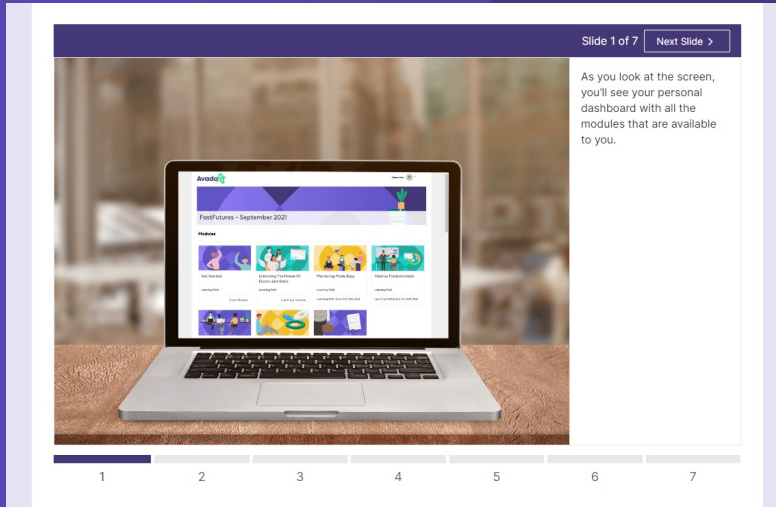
Slide 1 of 7
Next Slide >

Avado

FastFutures - September 2021

Modules

Get Started

Unlocking The Power Of Exploratory Data

Managing Mode Data

Tableau Fundamentals

As you look at the screen, you'll see your personal dashboard with all the modules that are available to you.

1
2
3
4
5
6
7